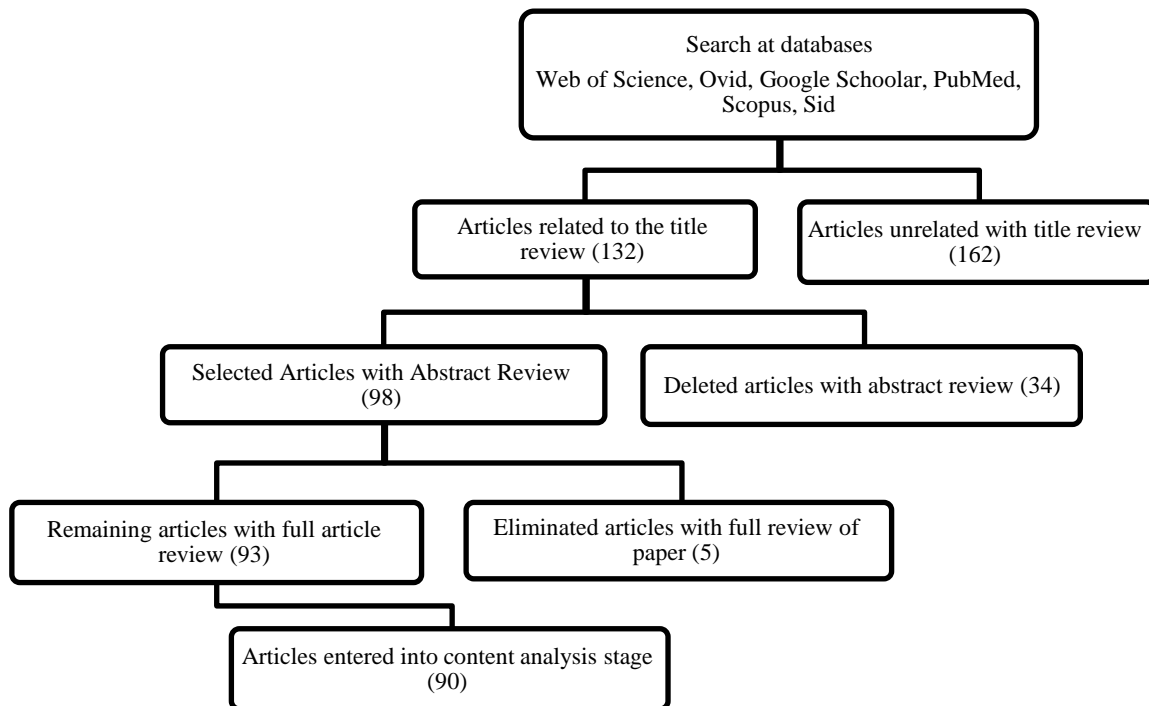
Search at databases
Web of Science, Ovid, Google Schoolar, PubMed, Scopus, Sid

Articles related to the title review (132)

Articles unrelated with title review (162)

Selected Articles with Abstract Review (98)

Deleted articles with abstract review (34)

Remaining articles with full article review (93)

Eliminated articles with full review of paper (5)

Articles entered into content analysis stage (90)